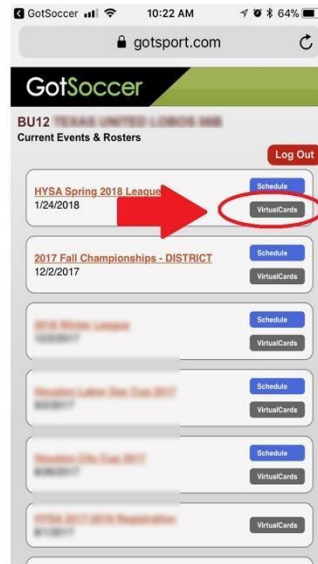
GotSoccer 10:22 AM 64%

gotsport.com

GotSoccer

BU12 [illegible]

Current Events & Rosters

Log Out

HYSA Spring 2018 League
1/24/2018

Schedule

VirtualCards

2017 Fall Championships - DISTRICT
12/2/2017

Schedule

VirtualCards

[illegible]

Schedule

VirtualCards

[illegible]

Schedule

VirtualCards

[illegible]

Schedule

VirtualCards

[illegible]

VirtualCards